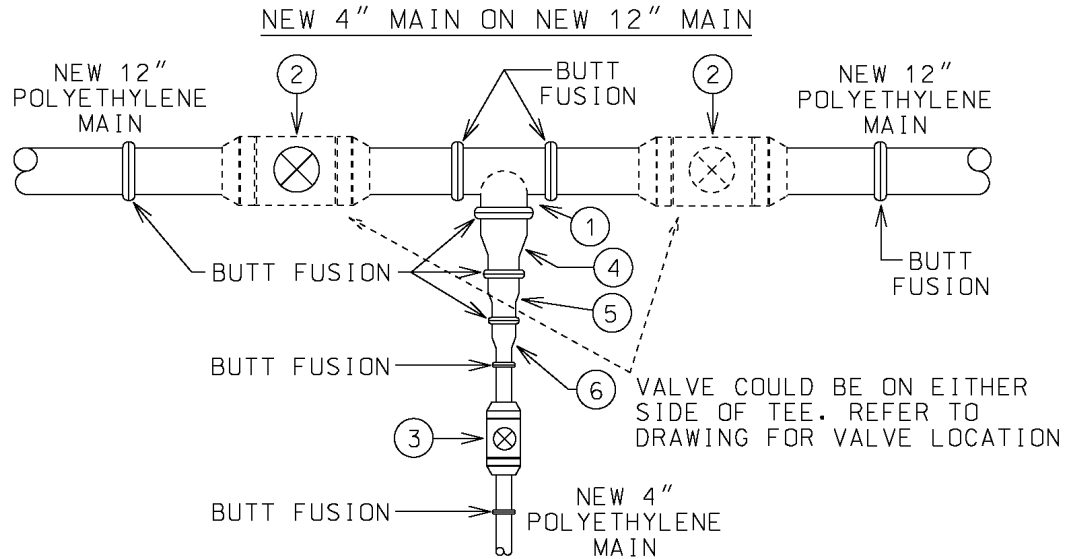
NEW 4" MAIN ON NEW 12" MAIN

NEW 12" POLYETHYLENE MAIN

2

BUTT FUSION

2

NEW 12" POLYETHYLENE MAIN

1

BUTT FUSION

4

BUTT FUSION

5

BUTT FUSION

6

VALVE COULD BE ON EITHER SIDE OF TEE. REFER TO DRAWING FOR VALVE LOCATION

3

BUTT FUSION

NEW 4" POLYETHYLENE MAIN